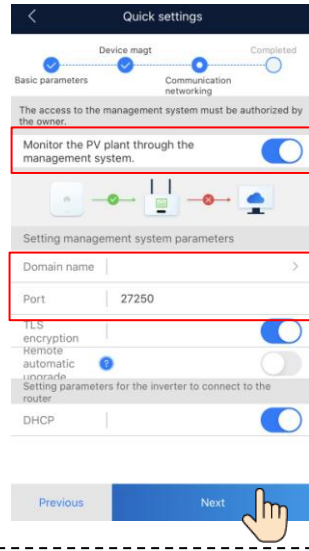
<
Quick settings

Device magt
Completed
Basic parameters
Communication networking

The access to the management system must be authorized by the owner.

Monitor the PV plant through the management system.

Setting management system parameters

Domain name
>

Port
27250

TLS encryption

Remote automatic upgrade
?

Setting parameters for the inverter to connect to the router

DHCP

Previous
Next